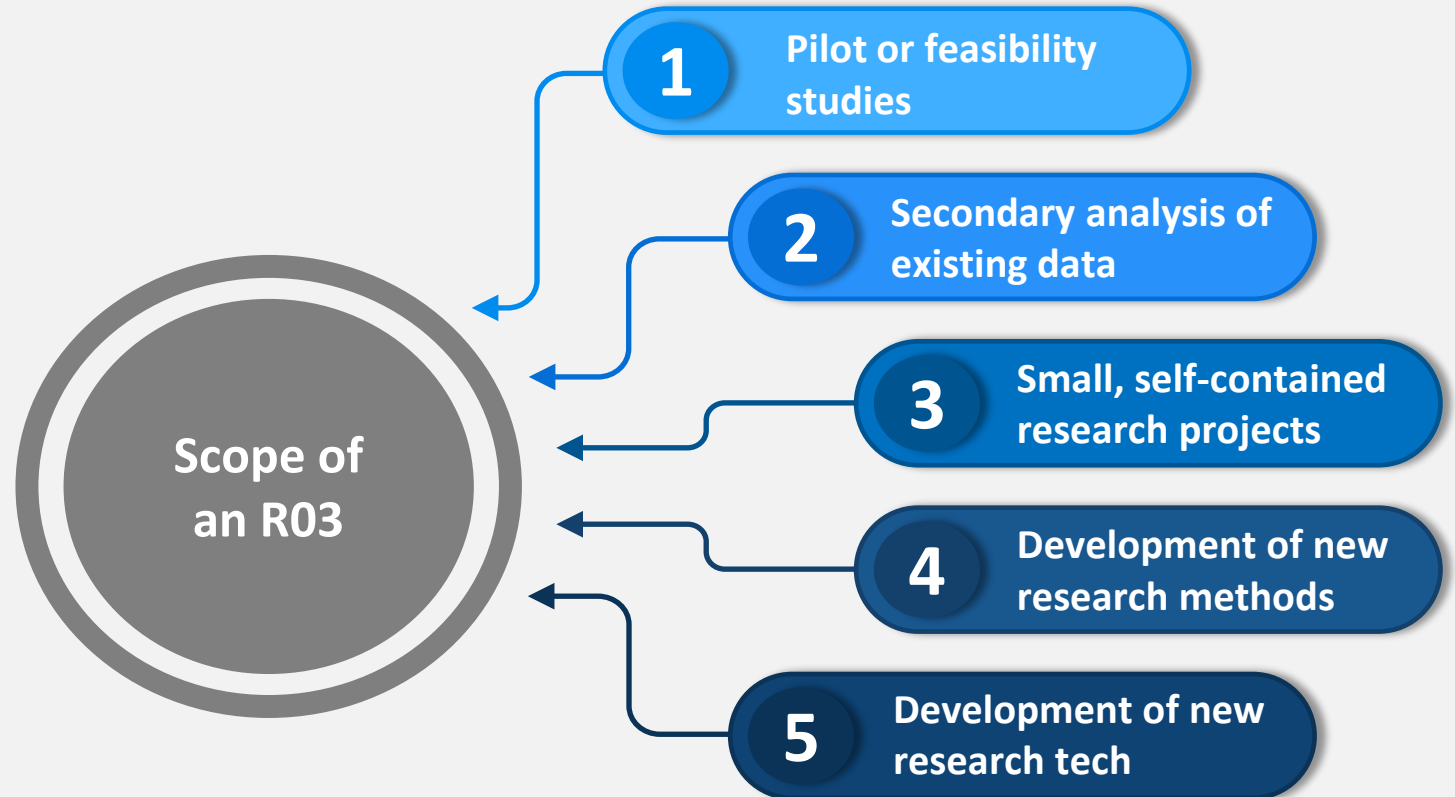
Scope of an R03

1 Pilot or feasibility studies

2 Secondary analysis of existing data

3 Small, self-contained research projects

4 Development of new research methods

5 Development of new research tech